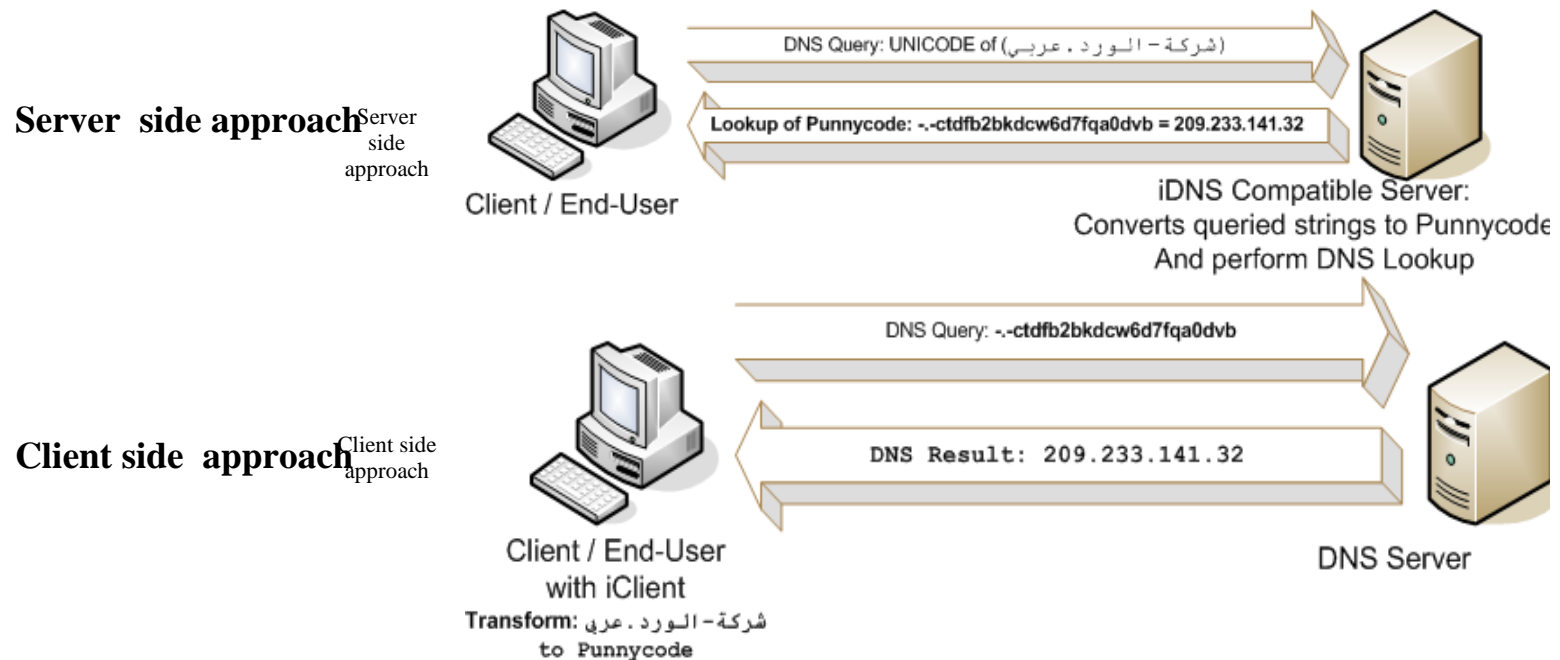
Server side approach Server side approach

DNS Query: UNICODE of (شركة-الورد.عربي)

Lookup of Punnycode: -.-ctdfb2bkdcw6d7fqa0dvb = 209.233.141.32

Client / End-User

iDNS Compatible Server: Converts queried strings to Punnycode And perform DNS Lookup

Client side approach Client side approach

DNS Query: -.-ctdfb2bkdcw6d7fqa0dvb

DNS Result: 209.233.141.32

Client / End-User with iClient Transform: شركة-الورد.عربي to Punnycode

DNS Server